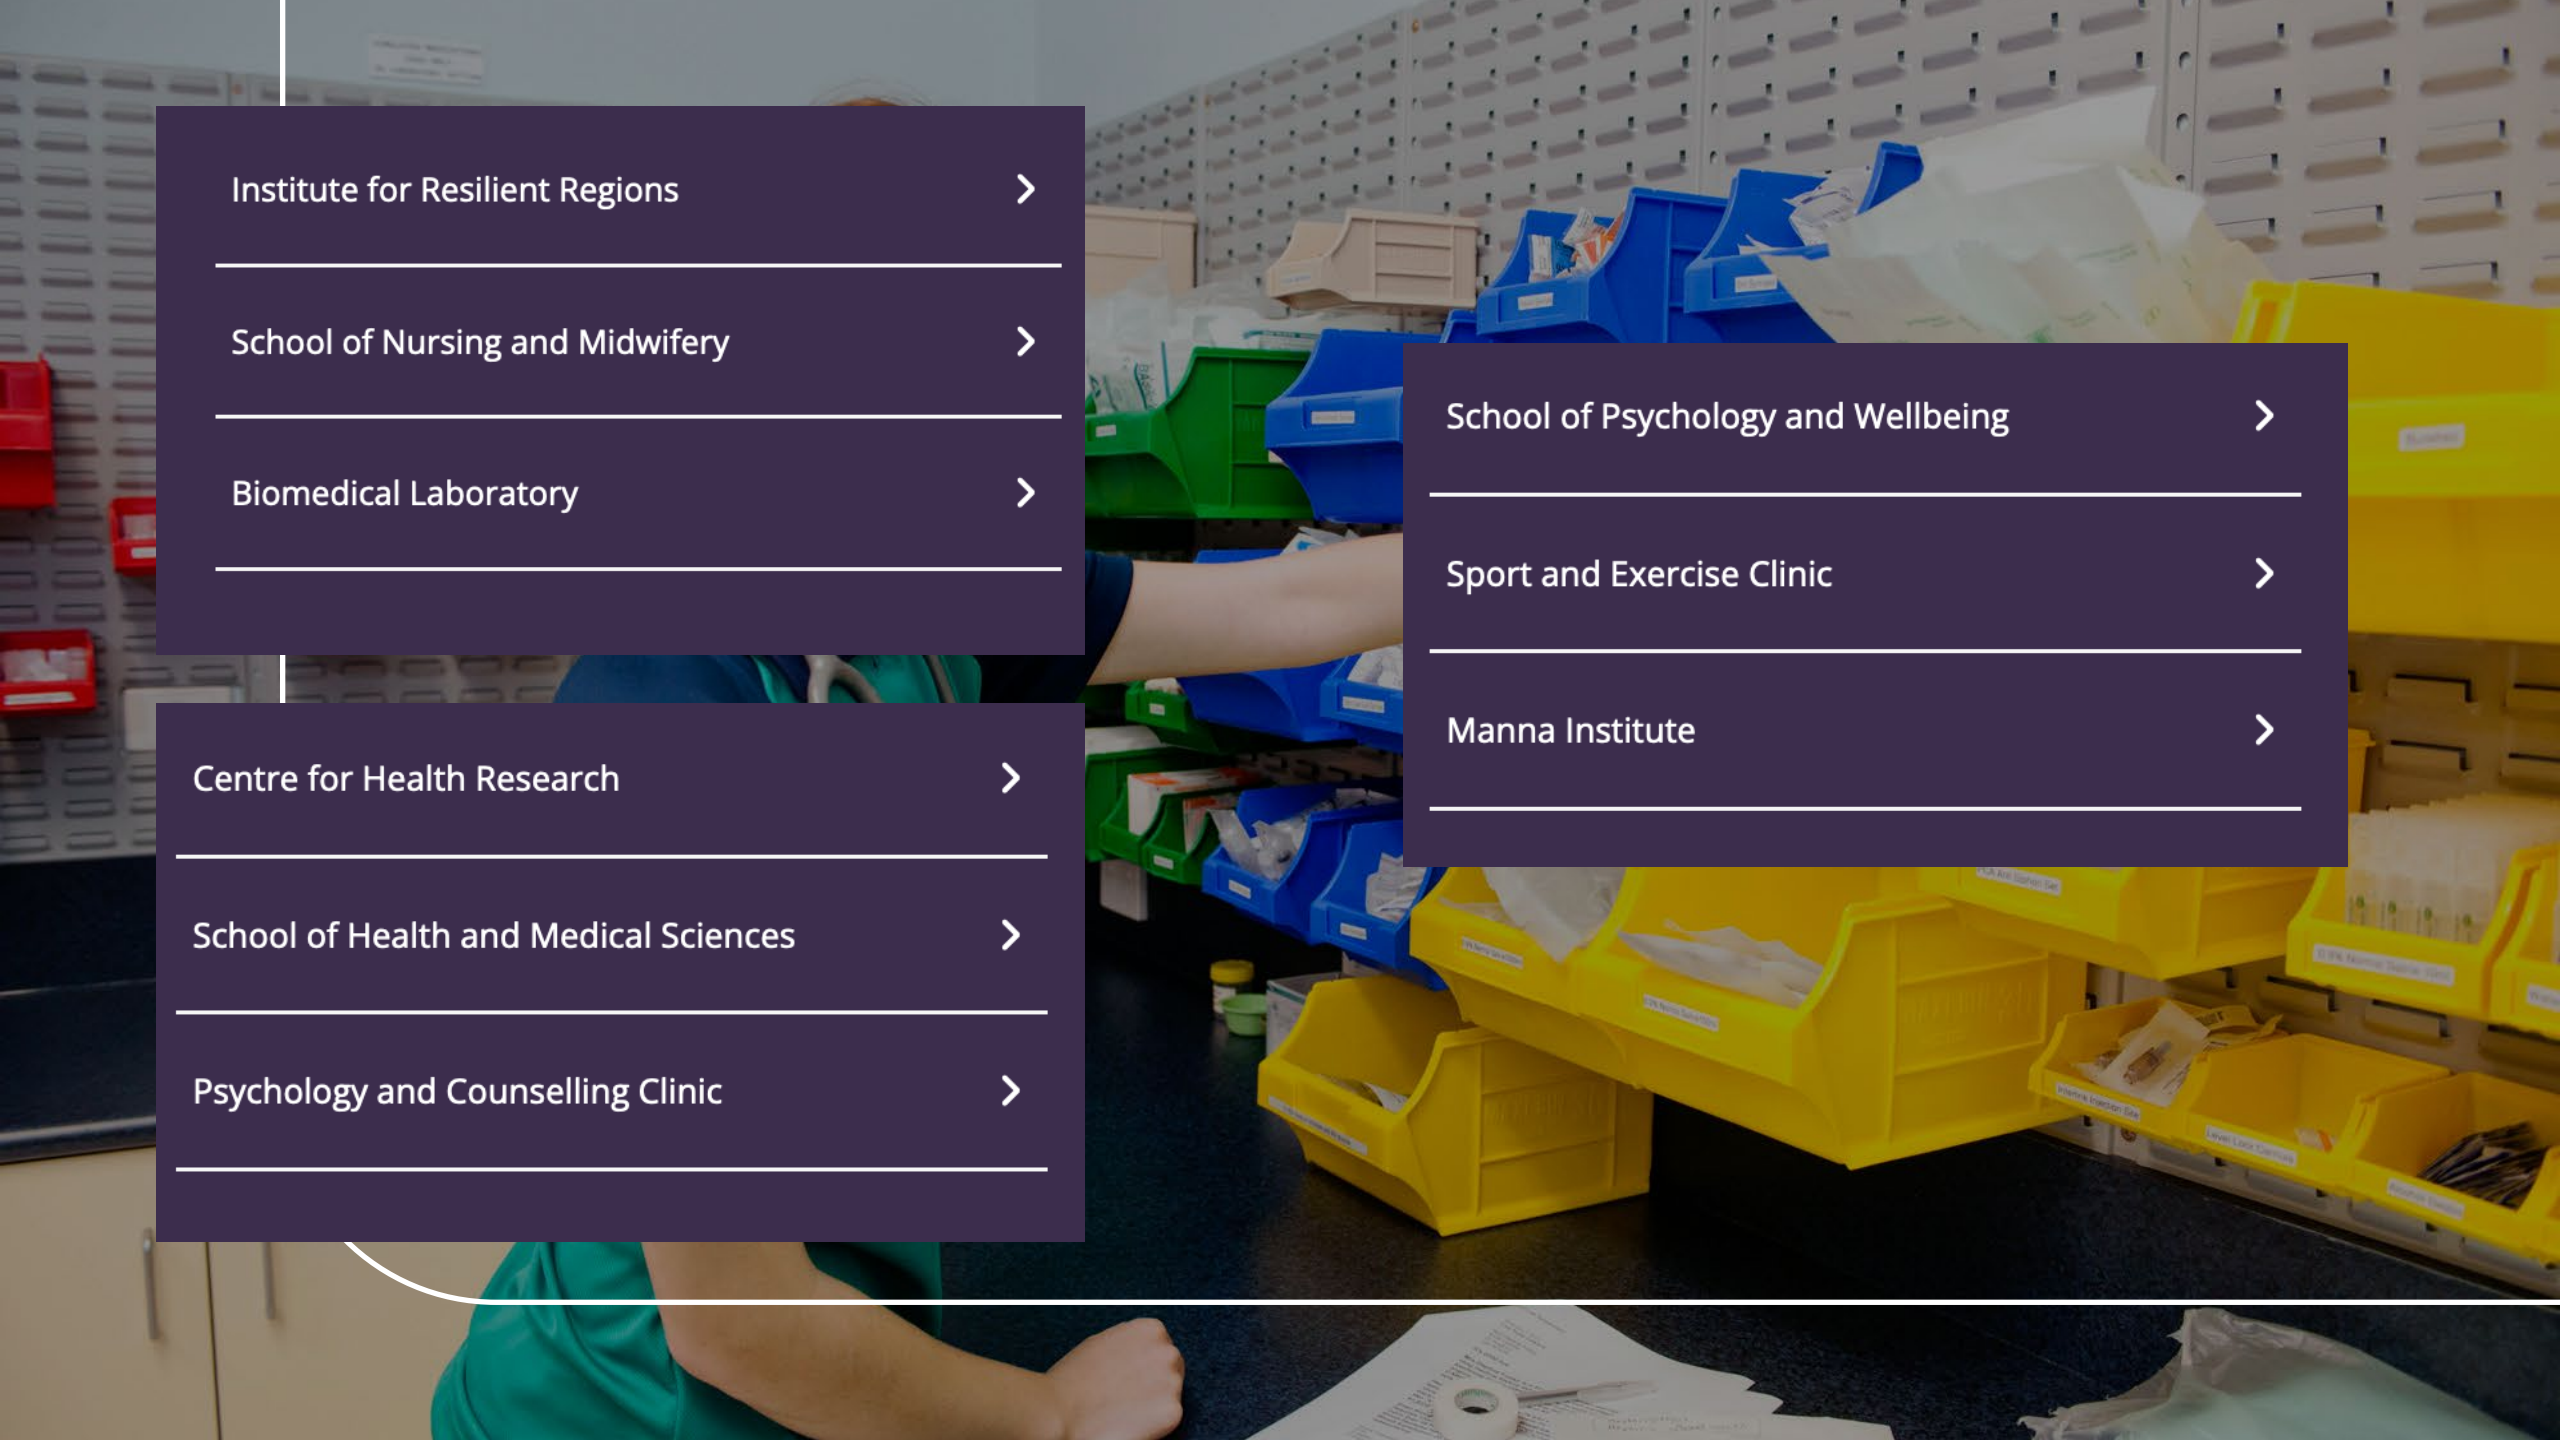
Institute for Resilient Regions

School of Nursing and Midwifery

Biomedical Laboratory

Centre for Health Research

School of Health and Medical Sciences

Psychology and Counselling Clinic

School of Psychology and Wellbeing

Sport and Exercise Clinic

Manna Institute